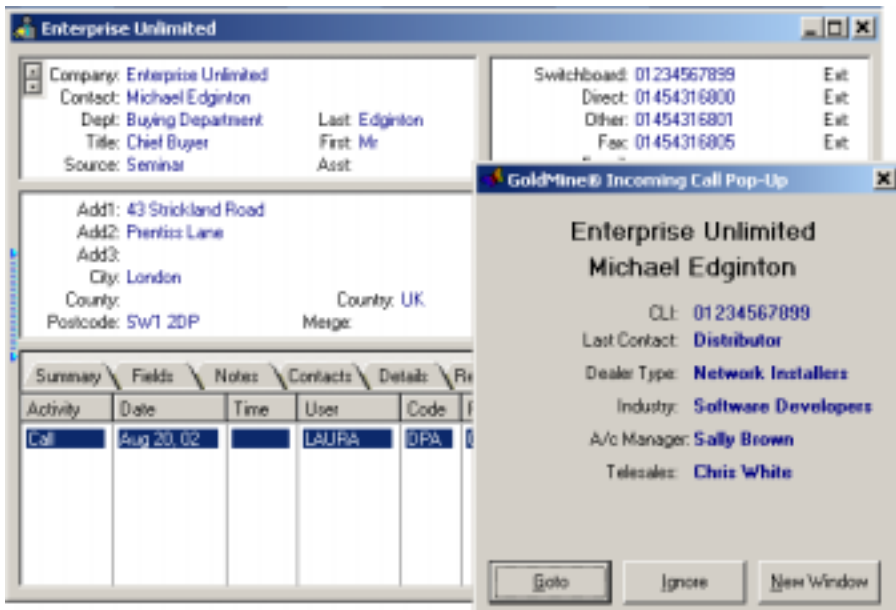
Enterprise Unlimited

Company: Enterprise Unlimited
Contact: Michael Edginton
Dept: Buying Department
Title: Chief Buyer
Source: Seminar
Last: Edginton
First: Mr
Asst:

Switchboard: 01234567899 Ext
Direct: 01454316800 Ext
Other: 01454316801 Ext
Fax: 01454316805 Ext

Add1: 43 Strickland Road
Add2: Prentiss Lane
Add3:
City: London
County:
Country: UK
Postcode: SW1 2DP
Merge:

Summary Fields Notes Contacts Details Re

| Activity | Date | Time | User | Code | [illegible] |
|---|---|---|---|---|---|
| Call | Aug 20, 02 | | LAURA | DPA | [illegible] |

GoldMine® Incoming Call Pop-Up

Enterprise Unlimited
Michael Edginton

CLI: 01234567899
Last Contact: Distributor
Dealer Type: Network Installers
Industry: Software Developers
A/c Manager: Sally Brown
Telesales: Chris White

Goto Ignore New Window